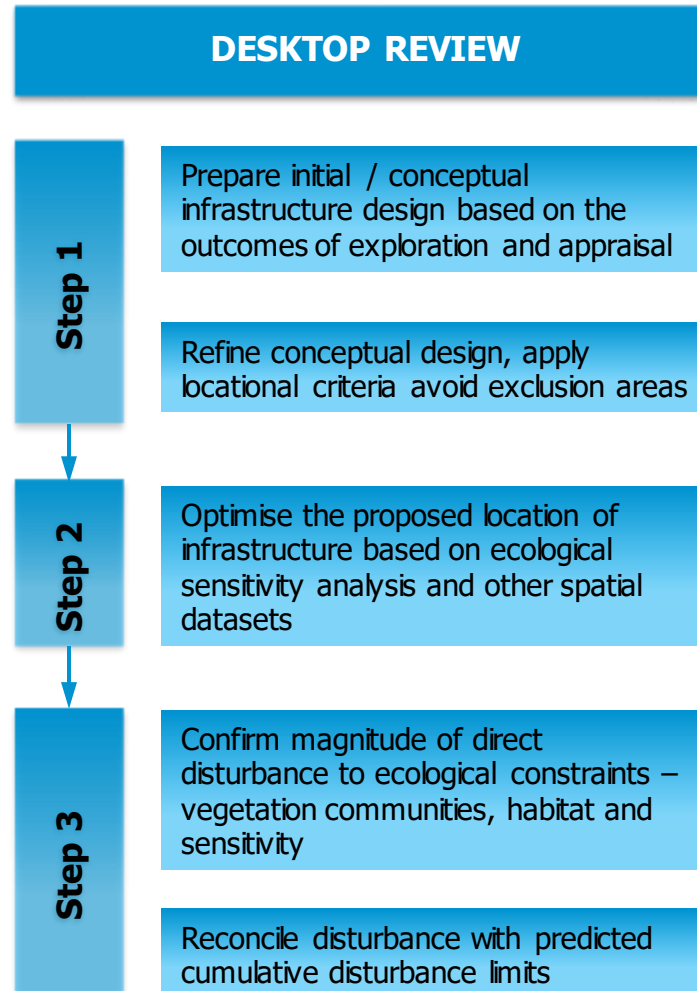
DESKTOP REVIEW

Step 1

Prepare initial / conceptual infrastructure design based on the outcomes of exploration and appraisal

Refine conceptual design, apply locational criteria avoid exclusion areas

Step 2

Optimise the proposed location of infrastructure based on ecological sensitivity analysis and other spatial datasets

Step 3

Confirm magnitude of direct disturbance to ecological constraints – vegetation communities, habitat and sensitivity

Reconcile disturbance with predicted cumulative disturbance limits